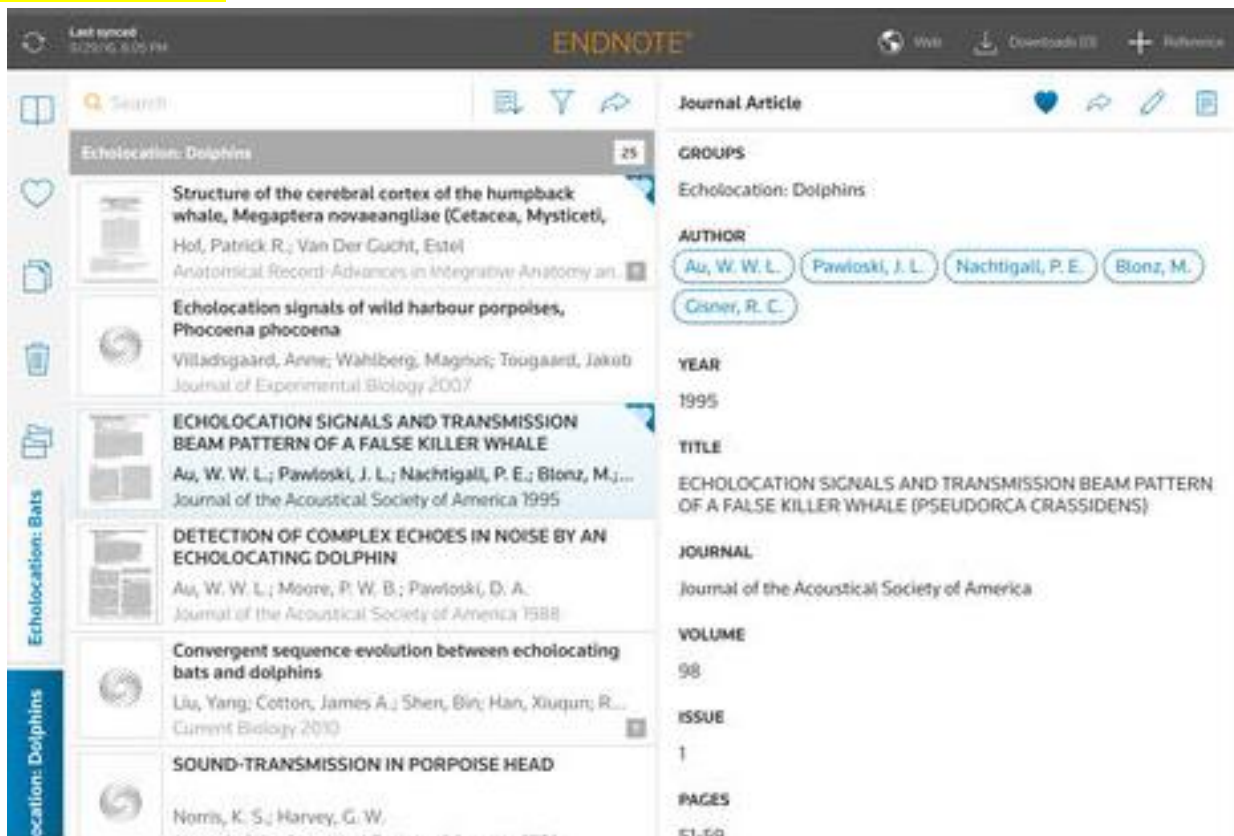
Last synced
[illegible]

ENDNOTE

Web Downloads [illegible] Reference

Search

Echolocation: Dolphins 25

Structure of the cerebral cortex of the humpback whale, Megaptera novaeangliae (Cetacea, Mysticeti,
Hof, Patrick R.; Van Der Gucht, Estel
Anatomical Record-Advances in Integrative Anatomy an...

Echolocation signals of wild harbour porpoises, Phocoena phocoena
Villadsgaard, Anne; Wahlberg, Magnus; Tougaard, Jakob
Journal of Experimental Biology 2007

ECHOLOCATION SIGNALS AND TRANSMISSION BEAM PATTERN OF A FALSE KILLER WHALE
Au, W. W. L.; Pawloski, J. L.; Nachtigall, P. E.; Blonz, M.;...
Journal of the Acoustical Society of America 1995

DETECTION OF COMPLEX ECHOES IN NOISE BY AN ECHOLOCATING DOLPHIN
Au, W. W. L.; Moore, P. W. B.; Pawloski, D. A.
Journal of the Acoustical Society of America 1988

Convergent sequence evolution between echolocating bats and dolphins
Liu, Yang; Cotton, James A.; Shen, Bin; Han, Xiuqun; R...
Current Biology 2010

SOUND-TRANSMISSION IN PORPOISE HEAD
Norris, K. S.; Harvey, G. W.
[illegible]

Echolocation: Bats
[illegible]ocation: Dolphins

Journal Article

GROUPS
Echolocation: Dolphins

AUTHOR
Au, W. W. L. Pawloski, J. L. Nachtigall, P. E. Blonz, M. Cisner, R. C.

YEAR
1995

TITLE
ECHOLOCATION SIGNALS AND TRANSMISSION BEAM PATTERN OF A FALSE KILLER WHALE (PSEUDORCA CRASSIDENS)

JOURNAL
Journal of the Acoustical Society of America

VOLUME
98

ISSUE
1

PAGES
51-59